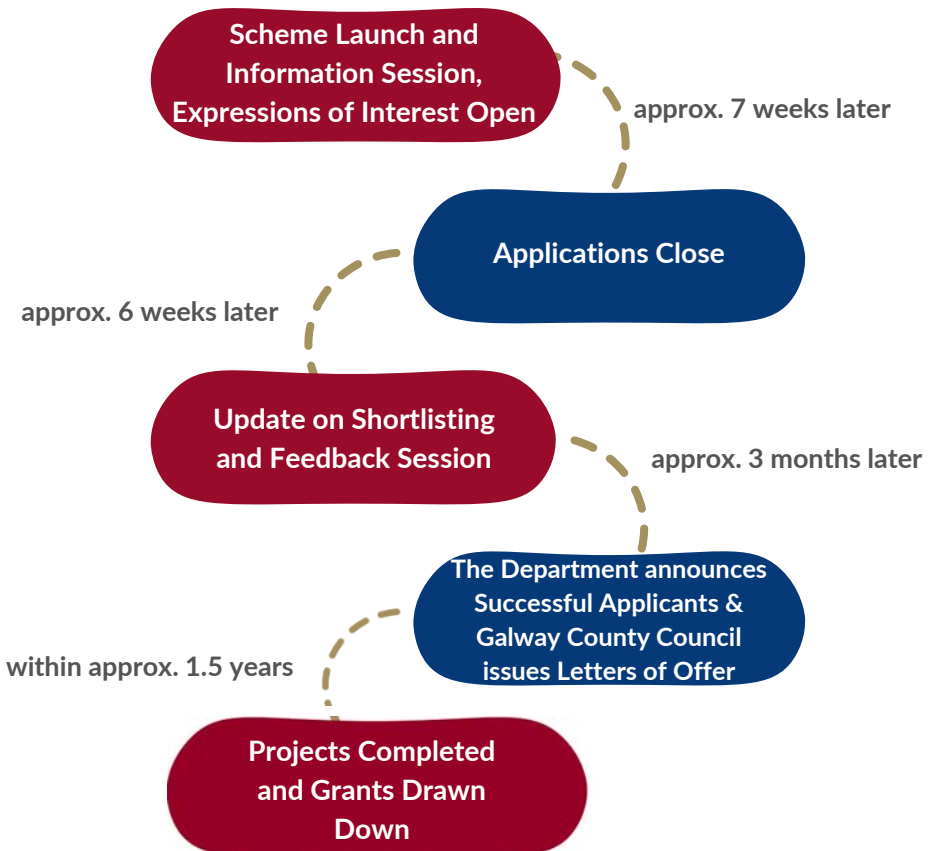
Scheme Launch and Information Session, Expressions of Interest Open

approx. 7 weeks later

Applications Close

approx. 6 weeks later

Update on Shortlisting and Feedback Session

approx. 3 months later

The Department announces Successful Applicants & Galway County Council issues Letters of Offer

within approx. 1.5 years

Projects Completed and Grants Drawn Down